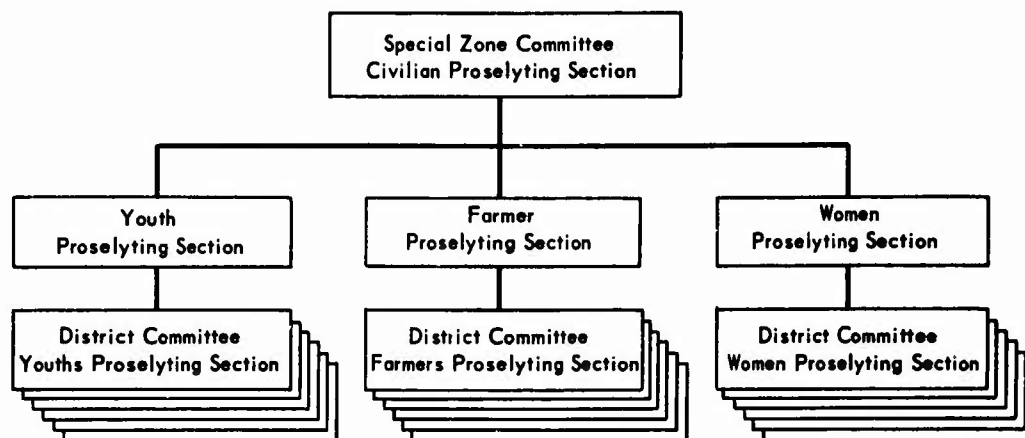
Special Zone Committee
Civilian Proselyting Section

Youth
Proselyting Section

Farmer
Proselyting Section

Women
Proselyting Section

District Committee
Youths Proselyting Section

District Committee
Farmers Proselyting Section

District Committee
Women Proselyting Section